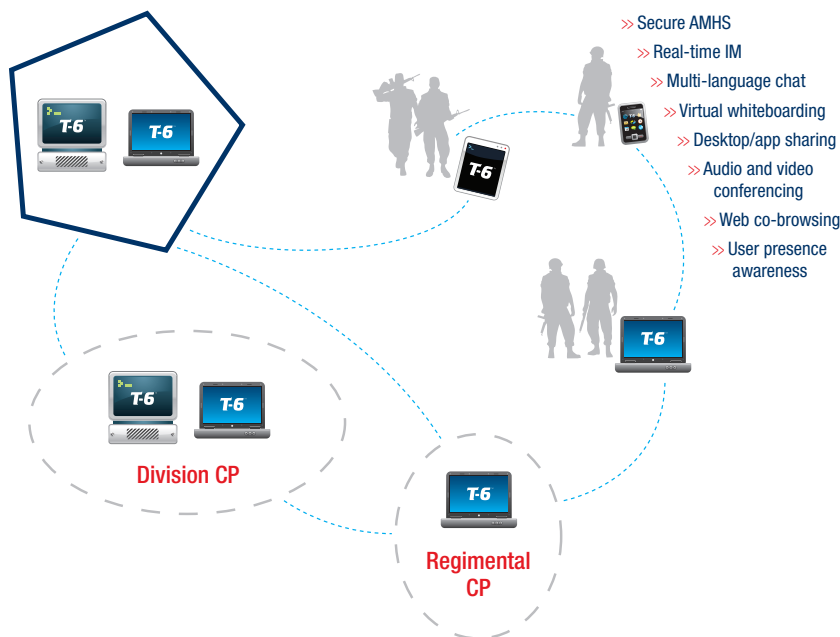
T-6 T-6

T-6

» Secure AMHS
» Real-time IM
» Multi-language chat
» Virtual whiteboarding
» Desktop/app sharing
» Audio and video conferencing
» Web co-browsing
» User presence awareness

T-6

T-6 T-6

Division CP

T-6

Regimental CP